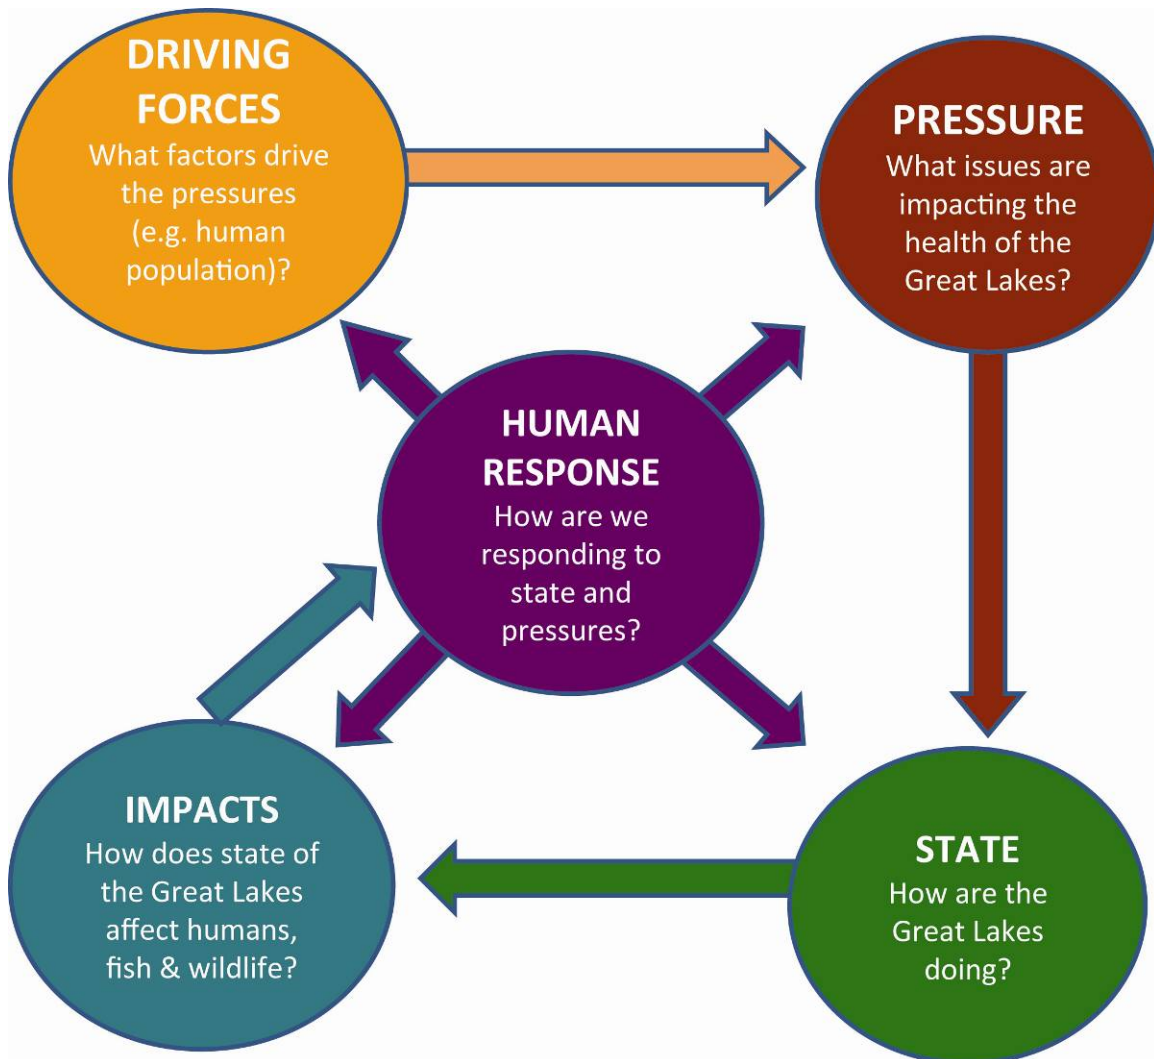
DRIVING FORCES
What factors drive the pressures (e.g. human population)?

PRESSURE
What issues are impacting the health of the Great Lakes?

HUMAN RESPONSE
How are we responding to state and pressures?

IMPACTS
How does state of the Great Lakes affect humans, fish & wildlife?

STATE
How are the Great Lakes doing?